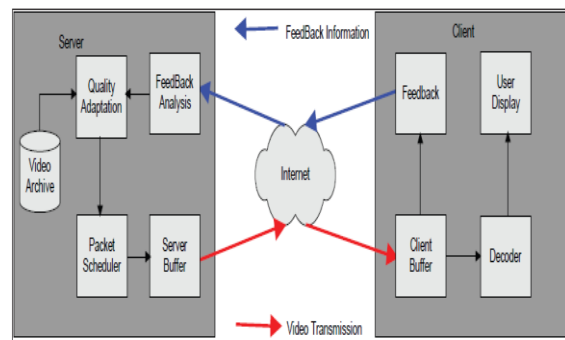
FeedBack Information

Server

Quality Adaptation

FeedBack Analysis

Video Archive

Packet Scheduler

Server Buffer

Internet

Client

Feedback

User Display

Client Buffer

Decoder

Video Transmission